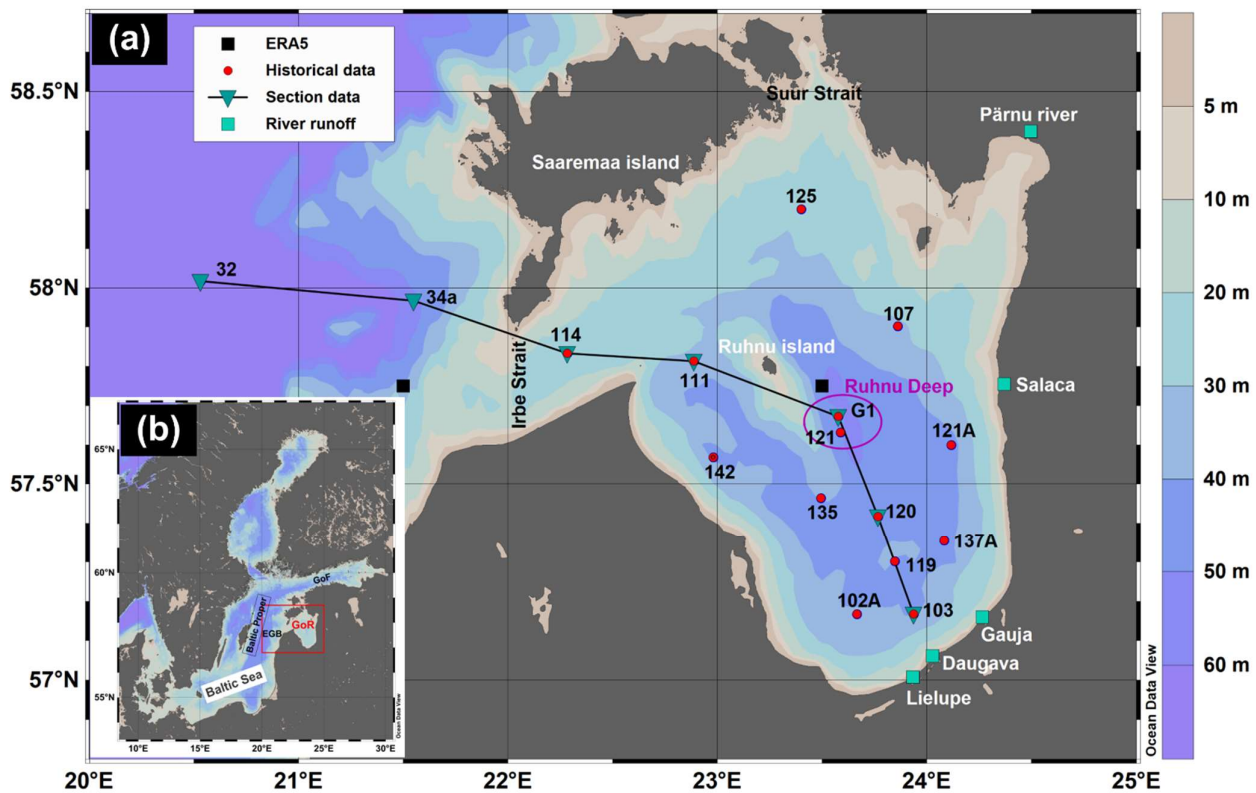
(a)

ERA5
Historical data
Section data
River runoff

58.5°N
58°N
57.5°N
57°N

Suur Strait
Pärnu river
Saaremaa island
125
32
34a
107
114
Ruhnu island
111
Irbe Strait
Ruhnu Deep
Salaca
G1
121
121A
142
135
120
137A
119
102A
103
Gauja
Daugava
Lielupe

(b)
65°N
60°N
55°N
GoF
Baltic Proper
EGB
GoR
Baltic Sea
10°E 15°E 20°E 25°E 30°E
Ocean Data View

20°E 21°E 22°E 23°E 24°E 25°E

5 m
10 m
20 m
30 m
40 m
50 m
60 m
Ocean Data View